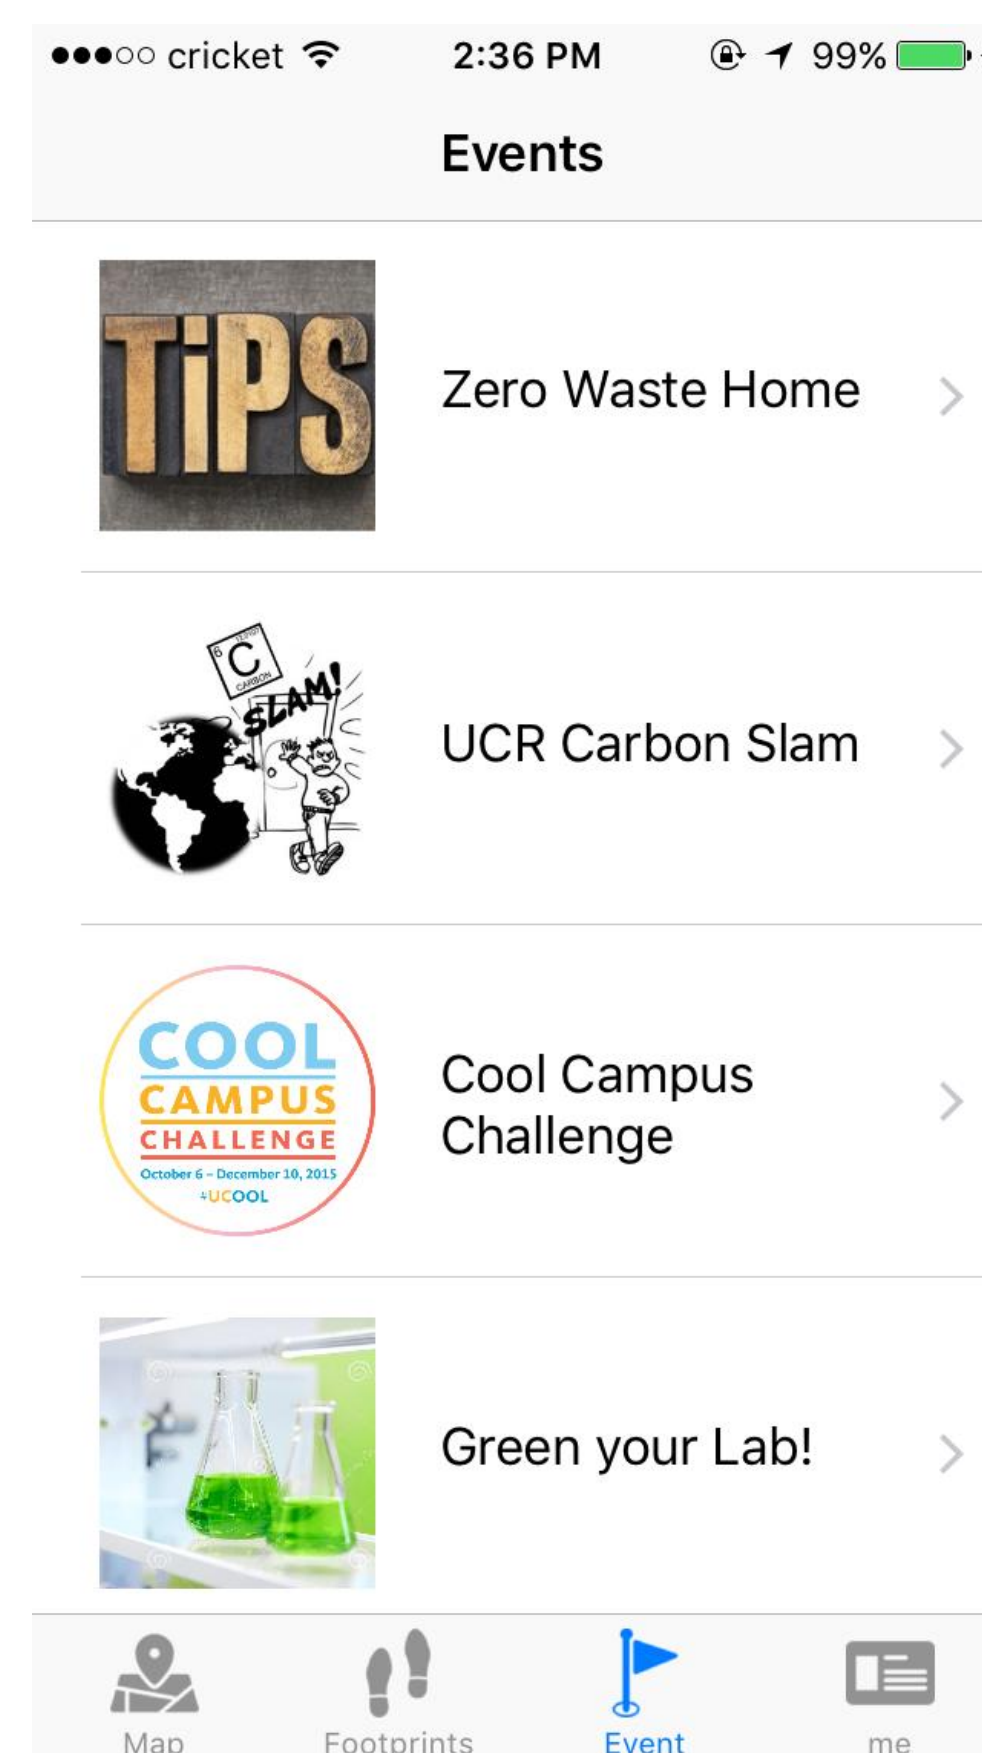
●●●○○ cricket 2:36 PM 99%

Events

TiPS

Zero Waste Home

6 C 12.0107 CARBON

SLAM!

UCR Carbon Slam

COOL CAMPUS CHALLENGE

October 6 – December 10, 2015

+UCOOL

Cool Campus Challenge

Green your Lab!

Map

Footprints

Event

me